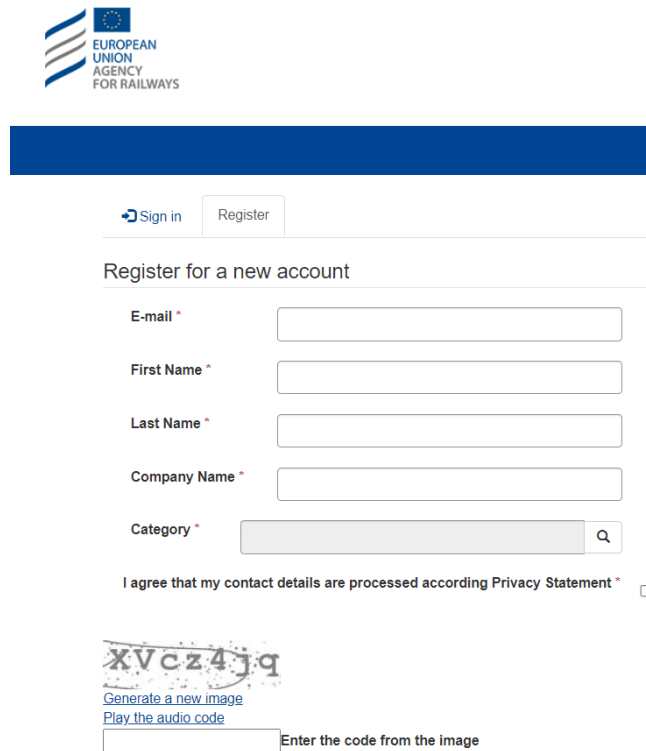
EUROPEAN UNION AGENCY FOR RAILWAYS

Sign in

Register

Register for a new account

E-mail *

First Name *

Last Name *

Company Name *

Category *

I agree that my contact details are processed according Privacy Statement *

XVcz4jq

Generate a new image

Play the audio code

Enter the code from the image